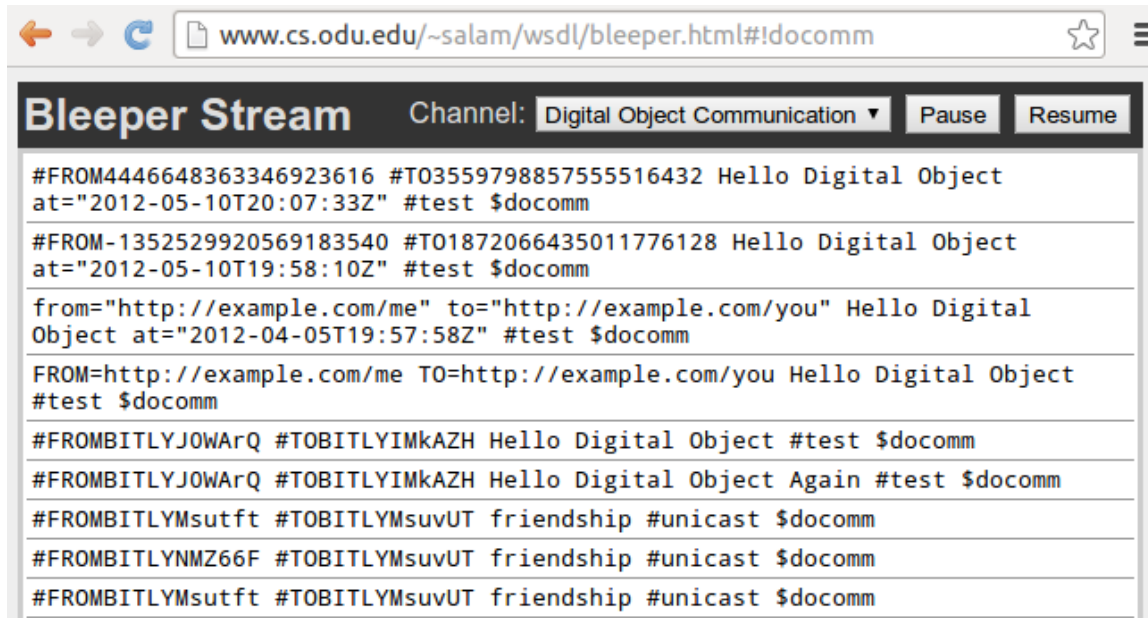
www.cs.odu.edu/~salam/wsdl/bleeper.html#!docomm

Bleeper Stream Channel: Digital Object Communication Pause Resume

#FROM4446648363346923616 #TO3559798857555516432 Hello Digital Object at="2012-05-10T20:07:33Z" #test $docomm

#FROM-1352529920569183540 #TO1872066435011776128 Hello Digital Object at="2012-05-10T19:58:10Z" #test $docomm

from="http://example.com/me" to="http://example.com/you" Hello Digital Object at="2012-04-05T19:57:58Z" #test $docomm

FROM=http://example.com/me TO=http://example.com/you Hello Digital Object #test $docomm

#FROMBITLYJ0WArQ #TOBITLYIMkAZH Hello Digital Object #test $docomm

#FROMBITLYJ0WArQ #TOBITLYIMkAZH Hello Digital Object Again #test $docomm

#FROMBITLYMsutft #TOBITLYMsuvUT friendship #unicast $docomm

#FROMBITLYNMZ66F #TOBITLYMsuvUT friendship #unicast $docomm

#FROMBITLYMsutft #TOBITLYMsuvUT friendship #unicast $docomm